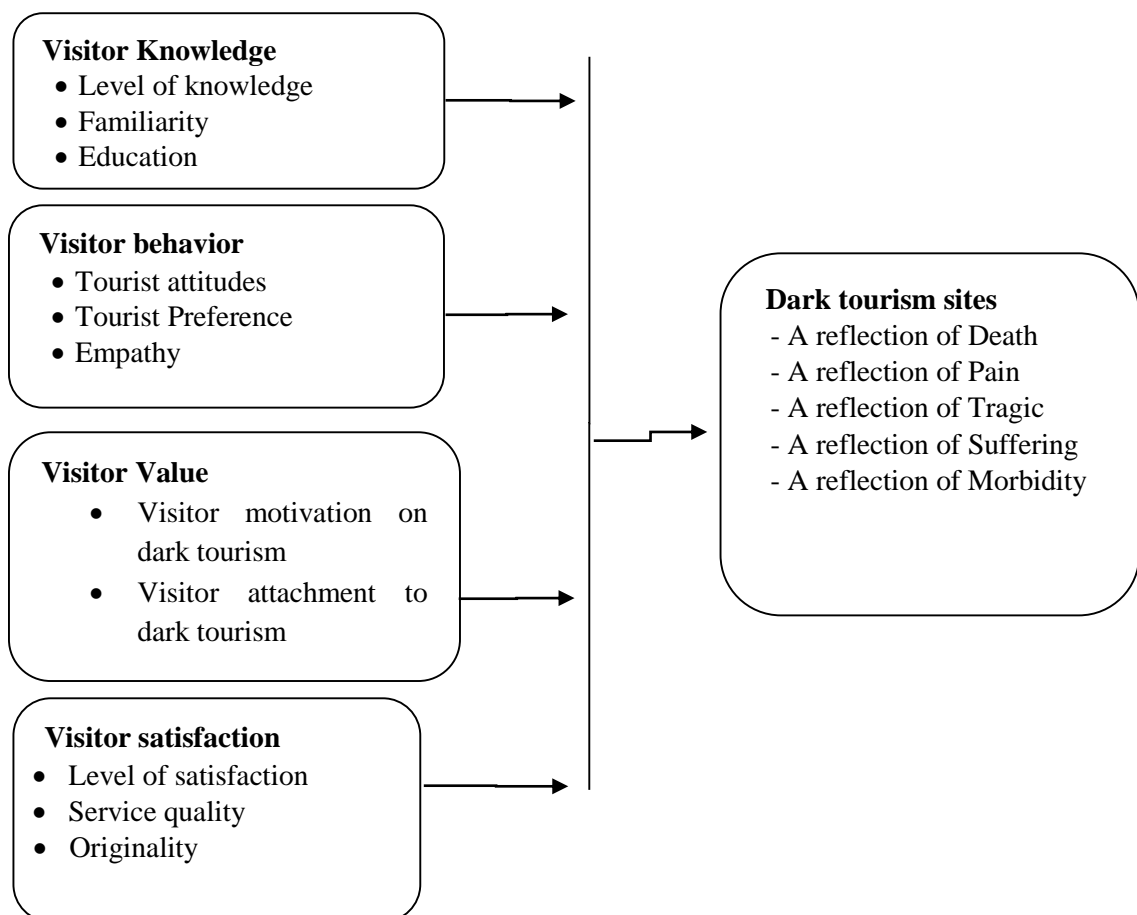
**Visitor Knowledge**
- Level of knowledge
- Familiarity
- Education

**Visitor behavior**
- Tourist attitudes
- Tourist Preference
- Empathy

**Visitor Value**
- Visitor motivation on dark tourism
- Visitor attachment to dark tourism

**Visitor satisfaction**
- Level of satisfaction
- Service quality
- Originality

**Dark tourism sites**
- A reflection of Death
- A reflection of Pain
- A reflection of Tragic
- A reflection of Suffering
- A reflection of Morbidity